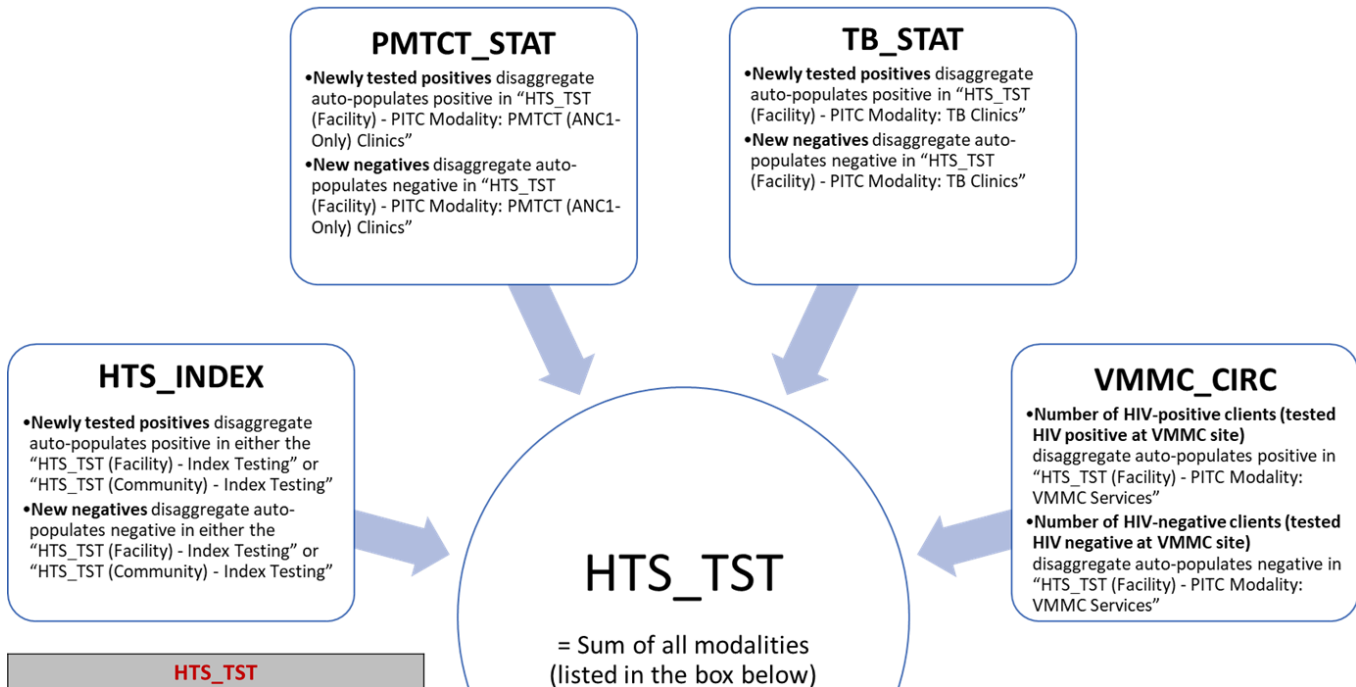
PMTCT_STAT

•**Newly tested positives** disaggregate auto-populates positive in “HTS_TST (Facility) - PITC Modality: PMTCT (ANC1-Only) Clinics”

•**New negatives** disaggregate auto-populates negative in “HTS_TST (Facility) - PITC Modality: PMTCT (ANC1-Only) Clinics”

TB_STAT

•**Newly tested positives** disaggregate auto-populates positive in “HTS_TST (Facility) - PITC Modality: TB Clinics”

•**New negatives** disaggregate auto-populates negative in “HTS_TST (Facility) - PITC Modality: TB Clinics”

HTS_INDEX

•**Newly tested positives** disaggregate auto-populates positive in either the “HTS_TST (Facility) - Index Testing” or “HTS_TST (Community) - Index Testing”

•**New negatives** disaggregate auto-populates negative in either the “HTS_TST (Facility) - Index Testing” or “HTS_TST (Community) - Index Testing”

VMMC_CIRC

•**Number of HIV-positive clients (tested HIV positive at VMMC site)** disaggregate auto-populates positive in “HTS_TST (Facility) - PITC Modality: VMMC Services”

•**Number of HIV-negative clients (tested HIV negative at VMMC site)** disaggregate auto-populates negative in “HTS_TST (Facility) - PITC Modality: VMMC Services”

HTS_TST

= Sum of all modalities (listed in the box below)

HTS_TST